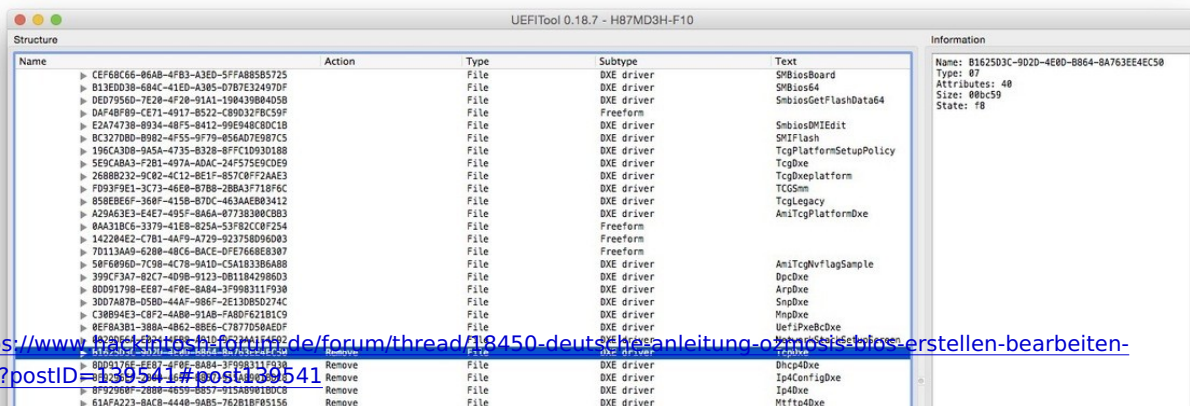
UEFITool 0.18.7 - H87MD3H-F10

Structure

| Name | Action | Type | Subtype | Text |
|---|---|---|---|---|
| CEF68C66-06AB-4FB3-A3ED-5FFA885B5725 | | File | DXE driver | SMBiosBoard |
| B13EDD38-684C-41ED-A305-D7B7E32497DF | | File | DXE driver | SMBios64 |
| DED7956D-7E20-4F20-91A1-190439B04D5B | | File | DXE driver | SmbiosGetFlashData64 |
| DAF4BF89-CE71-4917-B522-C89D32FBC59F | | File | Freeform | |
| E2A74738-8934-48F5-8412-99E948C8DC1B | | File | DXE driver | SmbiosDMIEdit |
| BC327DBD-B982-4F55-9F79-056AD7E987C5 | | File | DXE driver | SMIFlash |
| 196CA3D8-9A5A-4735-B328-8FFC1D93D188 | | File | DXE driver | TcgPlatformSetupPolicy |
| 5E9CABA3-F2B1-497A-ADAC-24F575E9CDE9 | | File | DXE driver | TcgDxe |
| 2688B232-9C02-4C12-BE1F-857C0FF2AAE3 | | File | DXE driver | TcgDxeplatform |
| FD93F9E1-3C73-46E0-B7B8-2BBA3F718F6C | | File | DXE driver | TCGSmm |
| 858EBE6F-360F-415B-B7DC-463AAEB03412 | | File | DXE driver | TcgLegacy |
| A29A63E3-E4E7-495F-8A6A-07738300CBB3 | | File | DXE driver | AmiTcgPlatformDxe |
| 0AA31BC6-3379-41E8-825A-53F82CC0F254 | | File | Freeform | |
| 142204E2-C7B1-4AF9-A729-923758D96D03 | | File | Freeform | |
| 7D113AA9-6280-48C6-BACE-DFE7668E8307 | | File | Freeform | |
| 50F6096D-7C98-4C78-9A1D-C5A1833B6A88 | | File | DXE driver | AmiTcgNvflagSample |
| 399CF3A7-82C7-4D9B-9123-DB11842986D3 | | File | DXE driver | DpcDxe |
| 8DD91798-EE87-4F0E-8A84-3F998311F930 | | File | DXE driver | ArpDxe |
| 3DD7A87B-D5BD-44AF-986F-2E13DB5D274C | | File | DXE driver | SnpDxe |
| C30B94E3-C8F2-4AB0-91AB-FA8DF621B1C9 | | File | DXE driver | MnpDxe |
| 0EF8A3B1-388A-4B62-8BE6-C7877D50AEDF | | File | DXE driver | UefiPxeBcDxe |
| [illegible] | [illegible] | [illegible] | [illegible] | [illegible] |
| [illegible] | Remove | File | DXE driver | TcpDxe |
| 8DD9176F-EE87-4F0E-8A84-3F998311F930 | Remove | File | DXE driver | Dhcp4Dxe |
| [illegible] | Remove | File | DXE driver | Ip4ConfigDxe |
| 9F9296DF-2B88-4659-8B57-91BA8901BDC8 | Remove | File | DXE driver | Ip4Dxe |
| 61AFA223-8AC8-4440-9AB5-762B1BF05156 | Remove | File | DXE driver | Mtftp4Dxe |

Information
Name: B1625D3C-9D2D-4E0D-B864-8A763EE4EC50
Type: 07
Attributes: 40
Size: 00bc59
State: f8

s://www.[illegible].de/forum/thread/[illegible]8450-deuts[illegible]anleitung-o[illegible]-bios-erstellen-bearbeiten-
?postID=139541#post139541